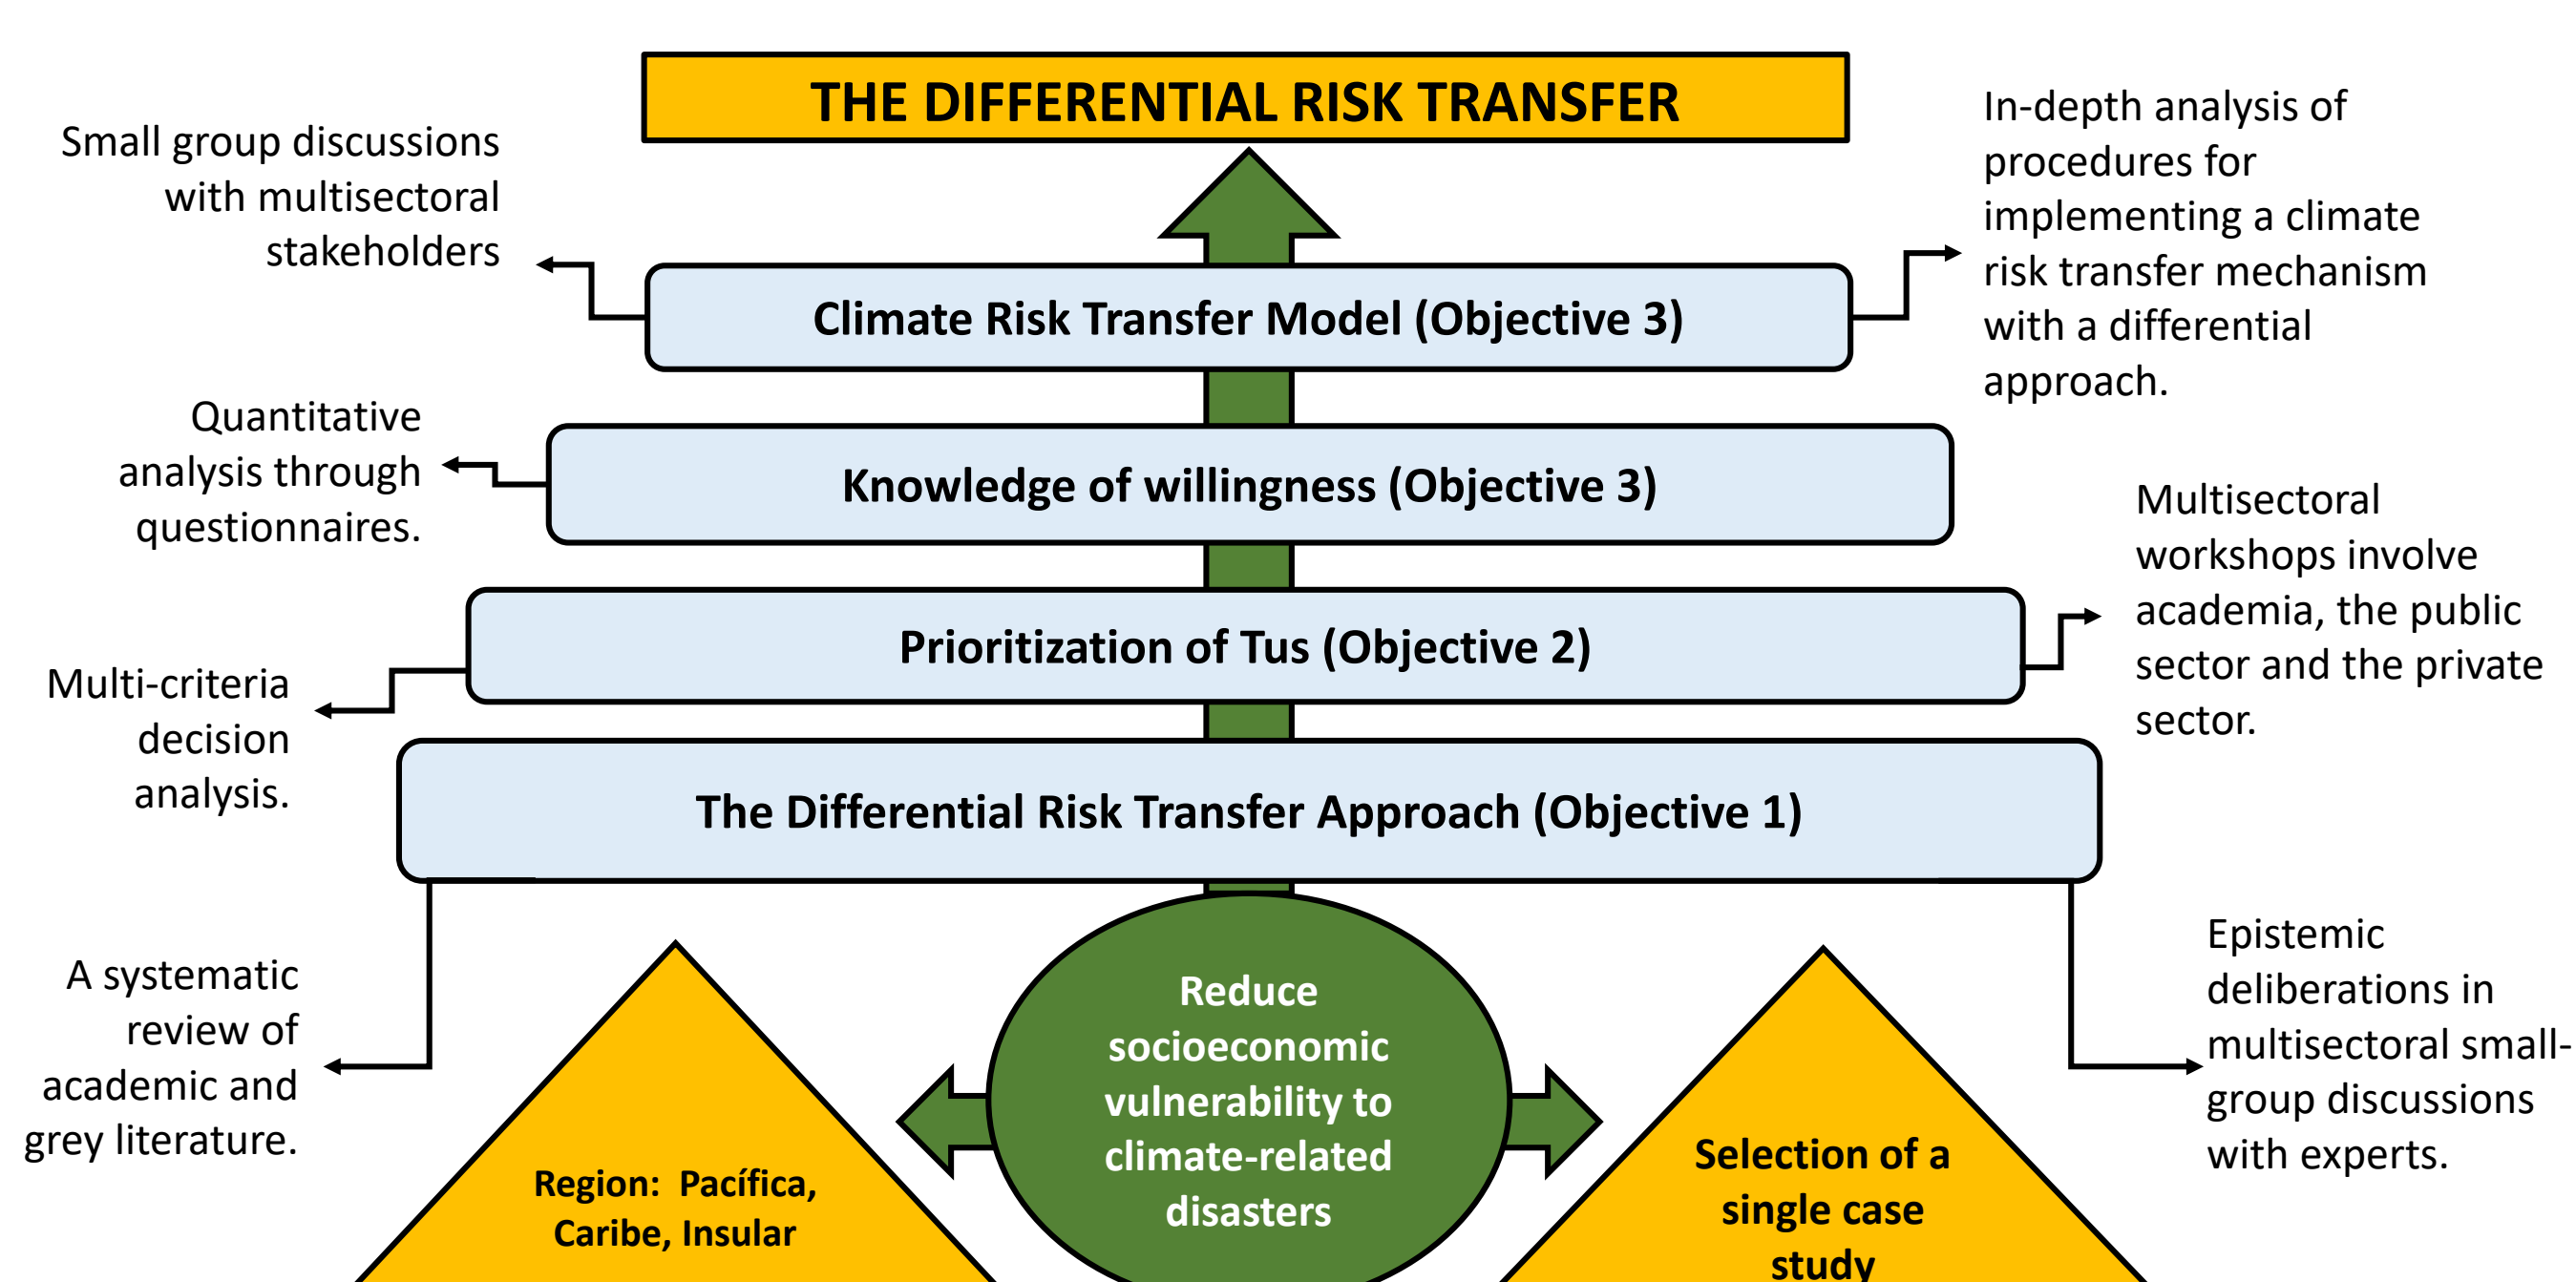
THE DIFFERENTIAL RISK TRANSFER

Small group discussions with multisectoral stakeholders

In-depth analysis of procedures for implementing a climate risk transfer mechanism with a differential approach.

Climate Risk Transfer Model (Objective 3)

Quantitative analysis through questionnaires.

Knowledge of willingness (Objective 3)

Multisectoral workshops involve academia, the public sector and the private sector.

Prioritization of Tus (Objective 2)

Multi-criteria decision analysis.

The Differential Risk Transfer Approach (Objective 1)

A systematic review of academic and grey literature.

Reduce socioeconomic vulnerability to climate-related disasters

Epistemic deliberations in multisectoral small-group discussions with experts.

Region: Pacífica, Caribe, Insular

Selection of a single case study